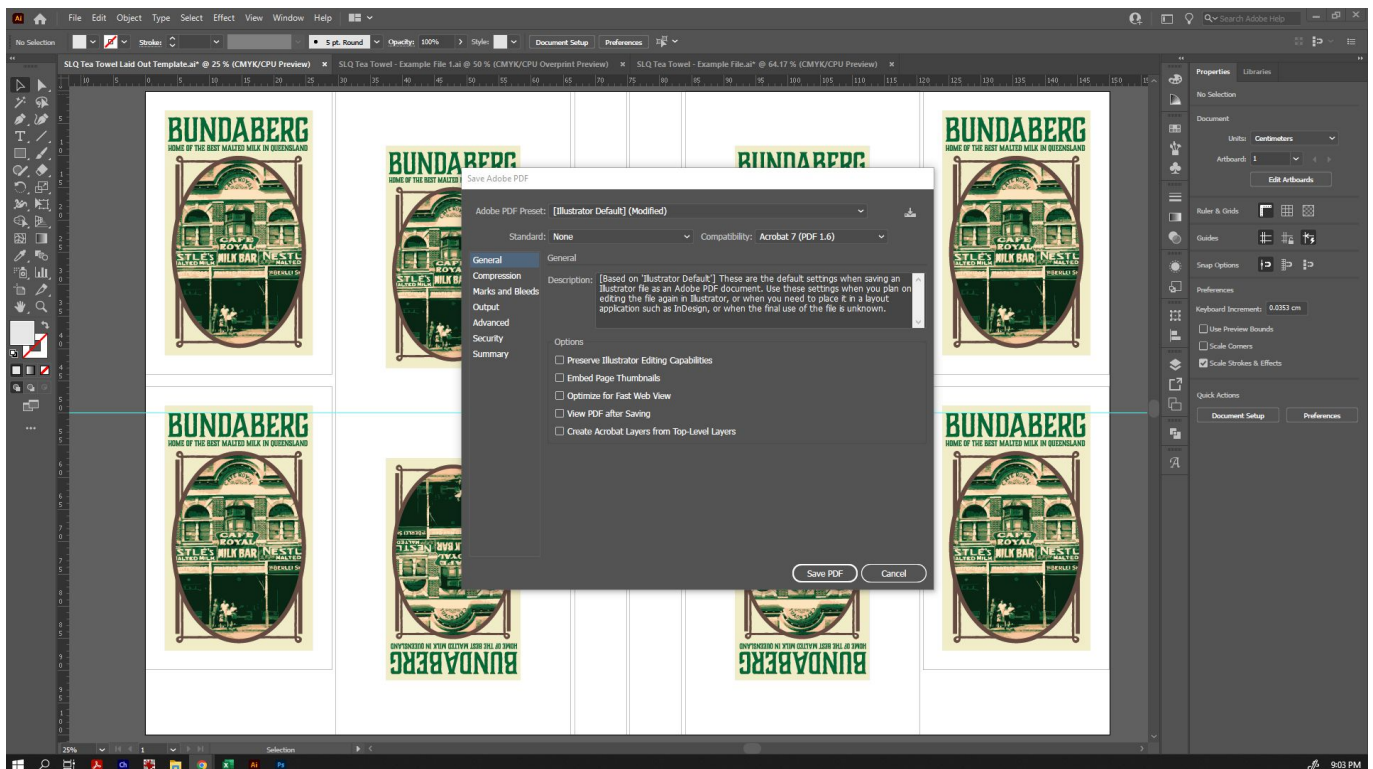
File Edit Object Type Select Effect View Window Help

Search Adobe Help

No Selection Stroke: 5 pt. Round Opacity: 100% Style: Document Setup Preferences

SLQ Tea Towel Laid Out Template.ai* @ 25 % (CMYK/CPU Preview) × SLQ Tea Towel - Example File 1.ai @ 50 % (CMYK/CPU Overprint Preview) × SLQ Tea Towel - Example File.ai* @ 64.17 % (CMYK/CPU Preview) ×

BUNDABERG
HOME OF THE BEST MALTED MILK IN QUEENSLAND
CAFE ROYAL
STLE'S MILK BAR NESTL
MALTED MILK MALTED

Save Adobe PDF

Adobe PDF Preset: [Illustrator Default] (Modified)

Standard: None Compatibility: Acrobat 7 (PDF 1.6)

General
Compression
Marks and Bleeds
Output
Advanced
Security
Summary

General

Description: [Based on 'Illustrator Default'] These are the default settings when saving an Illustrator file as an Adobe PDF document. Use these settings when you plan on editing the file again in Illustrator, or when you need to place it in a layout application such as InDesign, or when the final use of the file is unknown.

Options
Preserve Illustrator Editing Capabilities
Embed Page Thumbnails
Optimize for Fast Web View
View PDF after Saving
Create Acrobat Layers from Top-Level Layers

Save PDF Cancel

Properties Libraries
No Selection
Document
Units: Centimeters
Artboard: 1
Edit Artboards
Ruler & Grids
Guides
Snap Options
Preferences
Keyboard Increment: 0.0353 cm
Use Preview Bounds
Scale Corners
Scale Strokes & Effects
Quick Actions
Document Setup Preferences

25% 1 Selection

9:03 PM